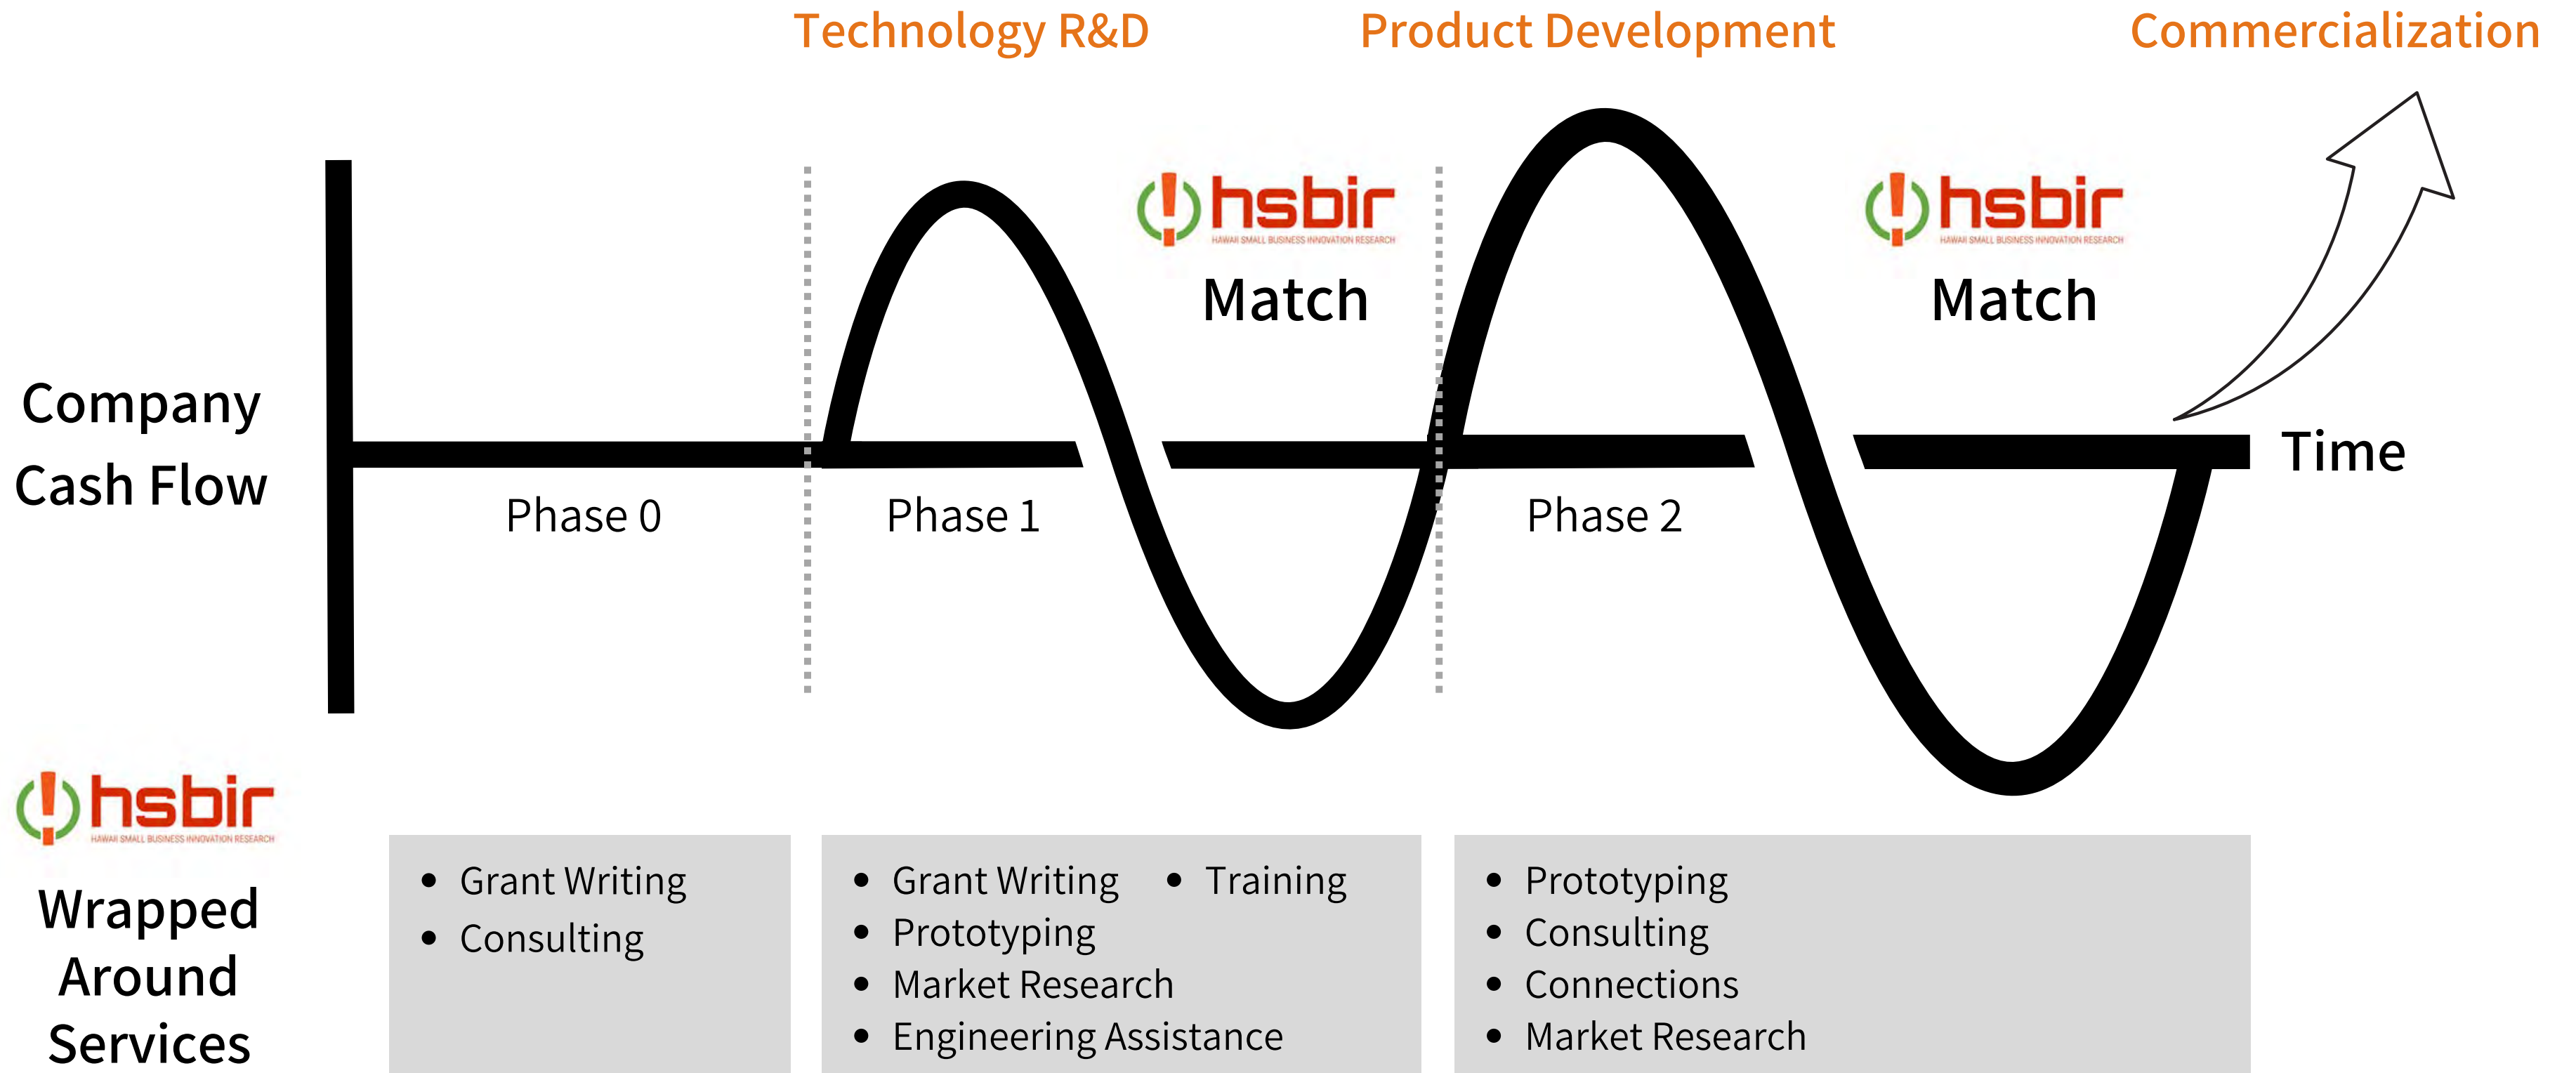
Technology R&D

Product Development

Commercialization

hsbir
HAWAII SMALL BUSINESS INNOVATION RESEARCH
Match

hsbir
HAWAII SMALL BUSINESS INNOVATION RESEARCH
Match

Company Cash Flow

Phase 0

Phase 1

Phase 2

Time

hsbir
HAWAII SMALL BUSINESS INNOVATION RESEARCH
Wrapped Around Services

- Grant Writing
- Consulting

- Grant Writing
- Training
- Prototyping
- Market Research
- Engineering Assistance

- Prototyping
- Consulting
- Connections
- Market Research